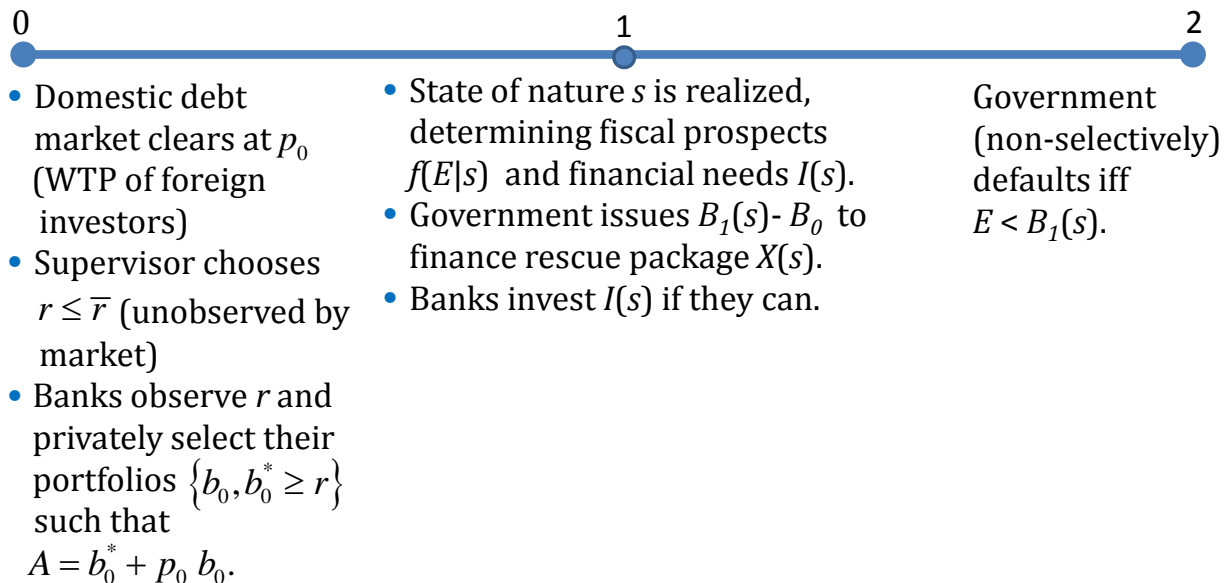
0

1

2

- Domestic debt market clears at $p_0$ (WTP of foreign investors)
- Supervisor chooses $r \leq \overline{r}$ (unobserved by market)
- Banks observe $r$ and privately select their portfolios $\{b_0, b_0^* \geq r\}$ such that $A = b_0^* + p_0\, b_0$.

- State of nature $s$ is realized, determining fiscal prospects $f(E|s)$ and financial needs $I(s)$.
- Government issues $B_1(s)$- $B_0$ to finance rescue package $X(s)$.
- Banks invest $I(s)$ if they can.

Government (non-selectively) defaults iff $E < B_1(s)$.